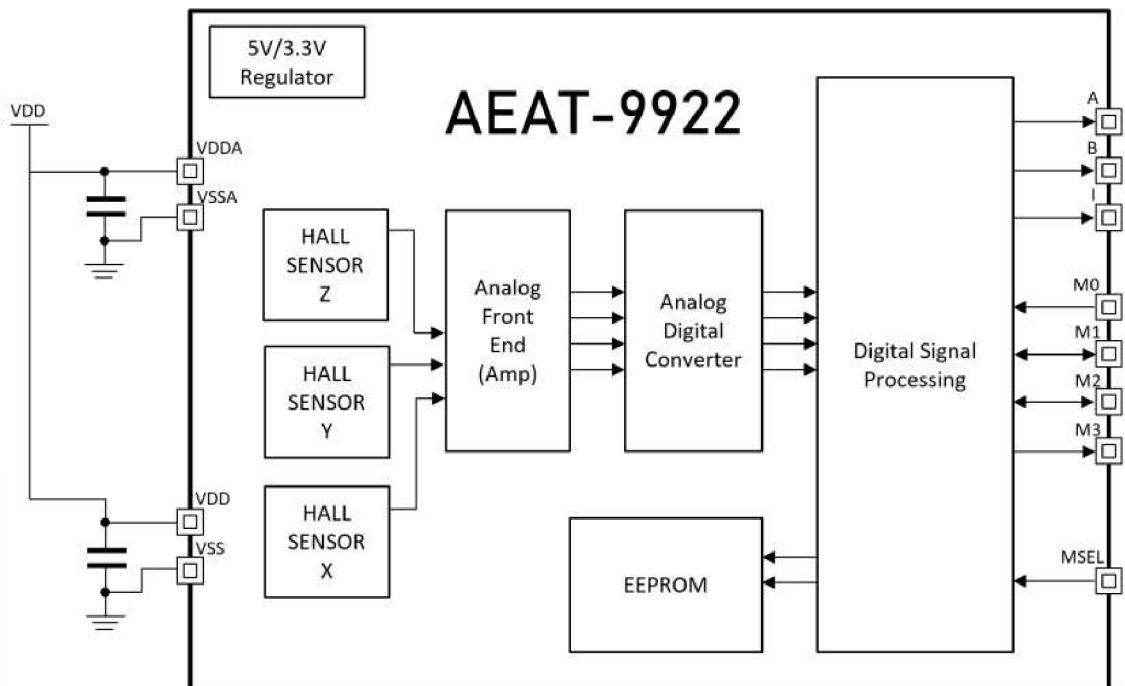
5V/3.3V Regulator

AEAT-9922

VDD

VDDA

VSSA

VDD

VSS

HALL SENSOR Z

HALL SENSOR Y

HALL SENSOR X

Analog Front End (Amp)

Analog Digital Converter

Digital Signal Processing

EEPROM

A

B

I

M0

M1

M2

M3

MSEL